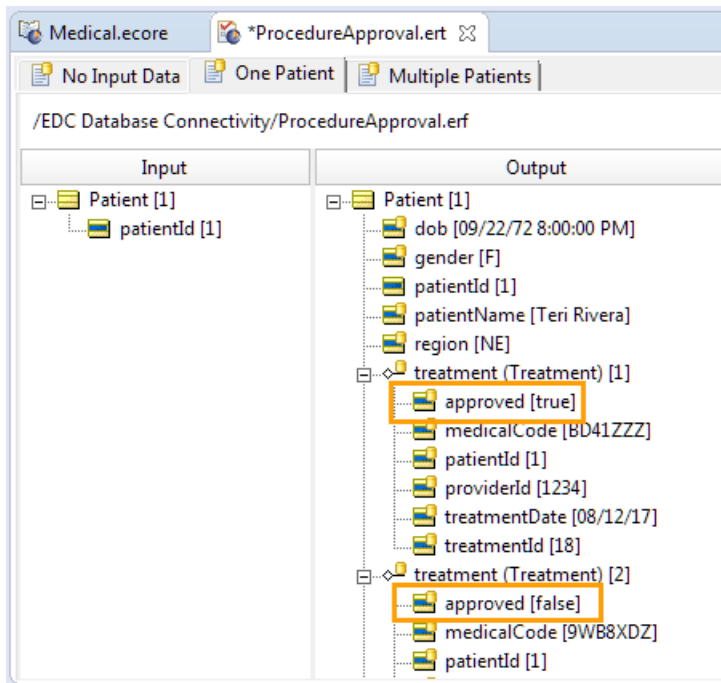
Medical.ecore *ProcedureApproval.ert ☒

No Input Data One Patient Multiple Patients

/EDC Database Connectivity/ProcedureApproval.erf

| Input | Output |
|---|---|
| Patient [1] | Patient [1] |
| patientId [1] | dob [09/22/72 8:00:00 PM] |
| | gender [F] |
| | patientId [1] |
| | patientName [Teri Rivera] |
| | region [NE] |
| | treatment (Treatment) [1] |
| | approved [true] |
| | medicalCode [BD41ZZZ] |
| | patientId [1] |
| | providerId [1234] |
| | treatmentDate [08/12/17] |
| | treatmentId [18] |
| | treatment (Treatment) [2] |
| | approved [false] |
| | medicalCode [9WB8XDZ] |
| | patientId [1] |